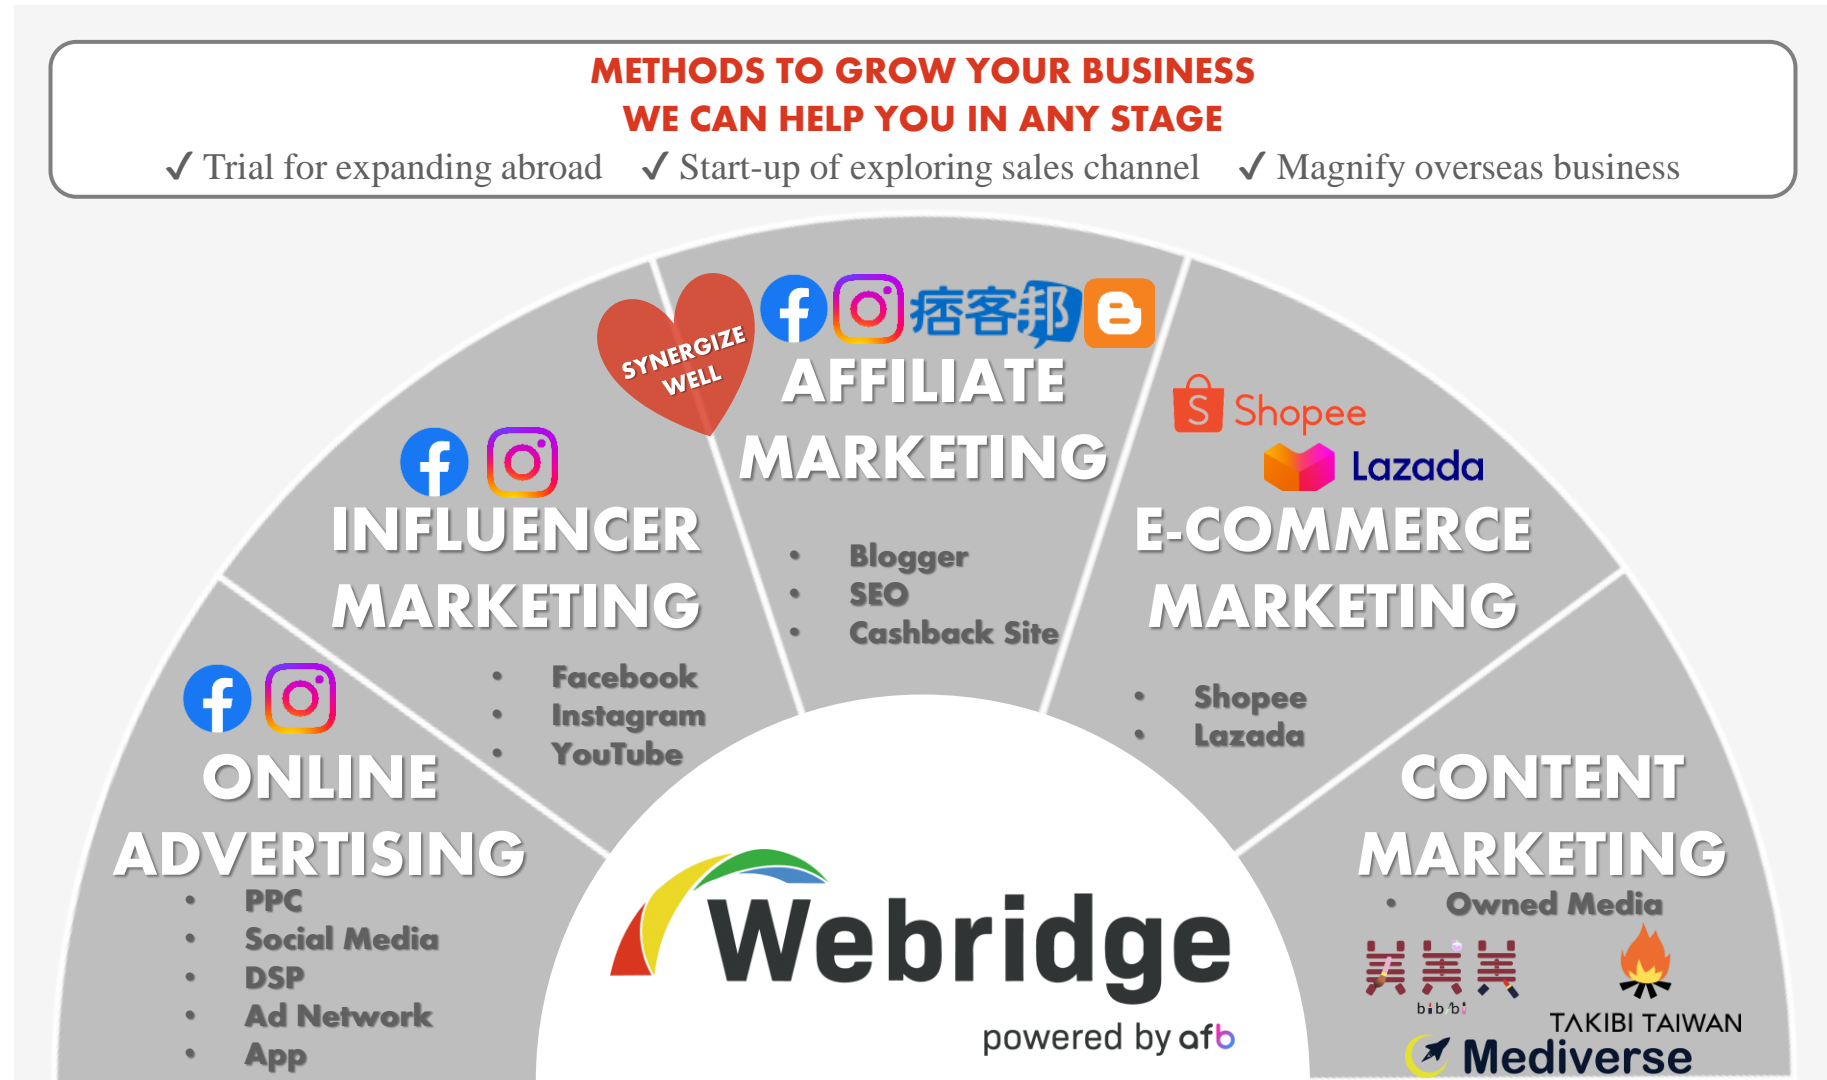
METHODS TO GROW YOUR BUSINESS
WE CAN HELP YOU IN ANY STAGE
✓ Trial for expanding abroad ✓ Start-up of exploring sales channel ✓ Magnify overseas business

SYNERGIZE WELL

痞客邦

AFFILIATE MARKETING
• Blogger
• SEO
• Cashback Site

INFLUENCER MARKETING
• Facebook
• Instagram
• YouTube

Shopee
Lazada
E-COMMERCE MARKETING
• Shopee
• Lazada

ONLINE ADVERTISING
• PPC
• Social Media
• DSP
• Ad Network
• App

CONTENT MARKETING
• Owned Media
美美美
bibibi
TAKIBI TAIWAN
Mediverse

Webridge
powered by afb